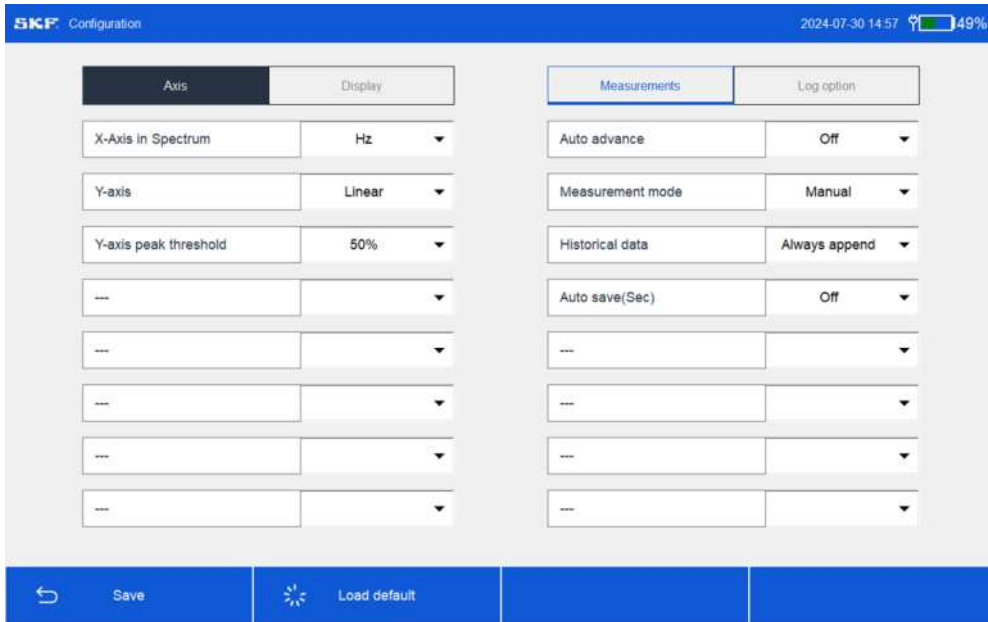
SKF Configuration

2024-07-30 14:57 49%

Axis Display

X-Axis in Spectrum Hz
Y-axis Linear
Y-axis peak threshold 50%
---
---
---
---
---

Measurements Log option

Auto advance Off
Measurement mode Manual
Historical data Always append
Auto save(Sec) Off
---
---
---
---

Save Load default